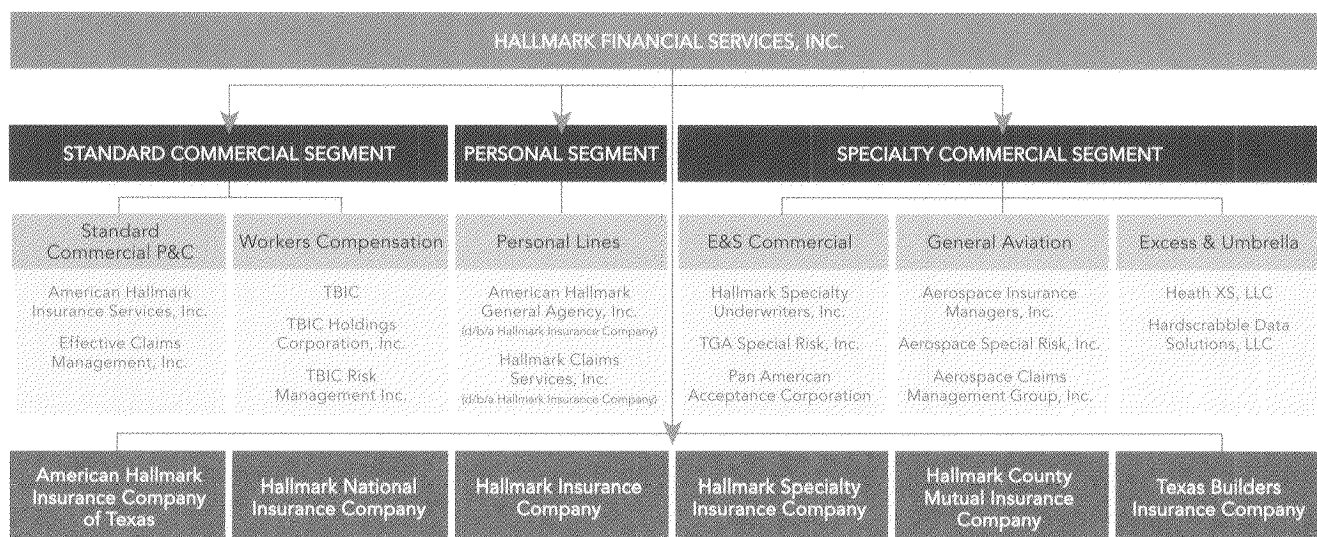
HALLMARK FINANCIAL SERVICES, INC.

STANDARD COMMERCIAL SEGMENT

PERSONAL SEGMENT

SPECIALTY COMMERCIAL SEGMENT

Standard Commercial P&C

American Hallmark Insurance Services, Inc.

Effective Claims Management, Inc.

Workers Compensation

TBIC

TBIC Holdings Corporation, Inc.

TBIC Risk Management Inc.

Personal Lines

American Hallmark General Agency, Inc. (d/b/a Hallmark Insurance Company)

Hallmark Claims Services, Inc. (d/b/a Hallmark Insurance Company)

E&S Commercial

Hallmark Specialty Underwriters, Inc.

TGA Special Risk, Inc.

Pan American Acceptance Corporation

General Aviation

Aerospace Insurance Managers, Inc.

Aerospace Special Risk, Inc.

Aerospace Claims Management Group, Inc.

Excess & Umbrella

Heath XS, LLC

Hardscrabble Data Solutions, LLC

American Hallmark Insurance Company of Texas

Hallmark National Insurance Company

Hallmark Insurance Company

Hallmark Specialty Insurance Company

Hallmark County Mutual Insurance Company

Texas Builders Insurance Company